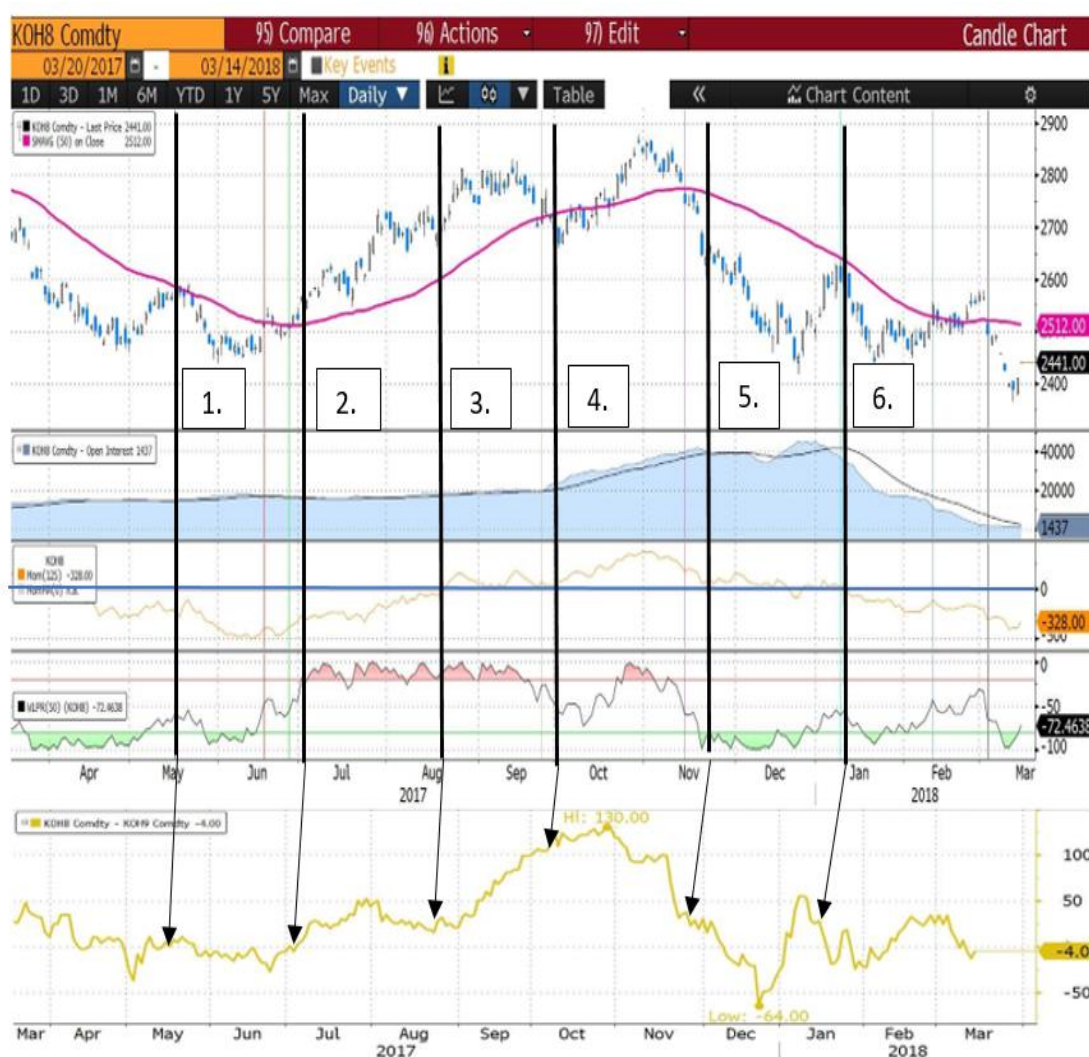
KOH8 Comdty 95) Compare 96) Actions 97) Edit Candle Chart

03/20/2017 - 03/14/2018 Key Events

1D 3D 1M 6M YTD 1Y 5Y Max Daily Table Chart Content

KOH8 Comdty - Last Price 2441.00
SMAVG (50) on Close 2512.00

2900
2800
2700
2600
2512.00
2441.00
2400

1. 2. 3. 4. 5. 6.

KOH8 Comdty - Open Interest 1437

40000
20000
1437

KOH8
Mom(125) -328.00

0
-328.00
-500

0
-50
-72.4638
-100

WLPR(50) (KOH8) -72.4638

Apr May Jun Jul Aug Sep Oct Nov Dec Jan Feb Mar
2017 2018

KOH8 Comdty - KOH9 Comdty -4.00

Hi: 130.00

100
50
-4.0
-50

Low: -64.00

Mar Apr May Jun Jul Aug Sep Oct Nov Dec Jan Feb Mar
2017 2018